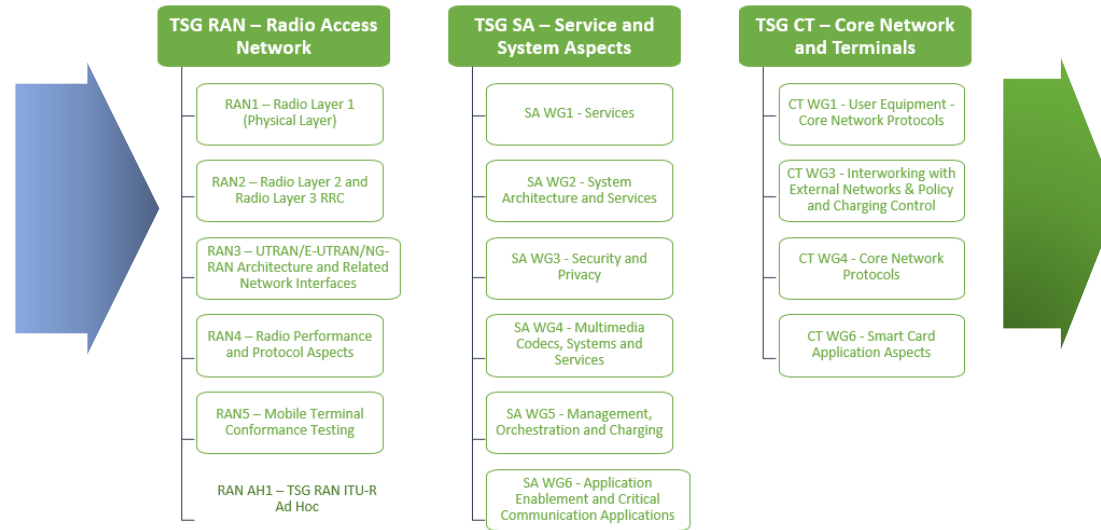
TSG RAN – Radio Access Network

RAN1 – Radio Layer 1 (Physical Layer)

RAN2 – Radio Layer 2 and Radio Layer 3 RRC

RAN3 – UTRAN/E-UTRAN/NG-RAN Architecture and Related Network Interfaces

RAN4 – Radio Performance and Protocol Aspects

RAN5 – Mobile Terminal Conformance Testing

RAN AH1 – TSG RAN ITU-R Ad Hoc

TSG SA – Service and System Aspects

SA WG1 - Services

SA WG2 - System Architecture and Services

SA WG3 - Security and Privacy

SA WG4 - Multimedia Codecs, Systems and Services

SA WG5 - Management, Orchestration and Charging

SA WG6 - Application Enablement and Critical Communication Applications

TSG CT – Core Network and Terminals

CT WG1 - User Equipment - Core Network Protocols

CT WG3 - Interworking with External Networks & Policy and Charging Control

CT WG4 - Core Network Protocols

CT WG6 - Smart Card Application Aspects